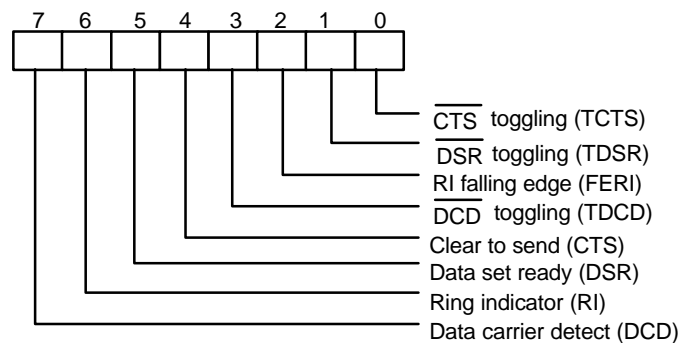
7 6 5 4 3 2 1 0

$\overline{\text{CTS}}$ toggling (TCTS)
$\overline{\text{DSR}}$ toggling (TDSR)
RI falling edge (FERI)
$\overline{\text{DCD}}$ toggling (TDCD)
Clear to send (CTS)
Data set ready (DSR)
Ring indicator (RI)
Data carrier detect (DCD)